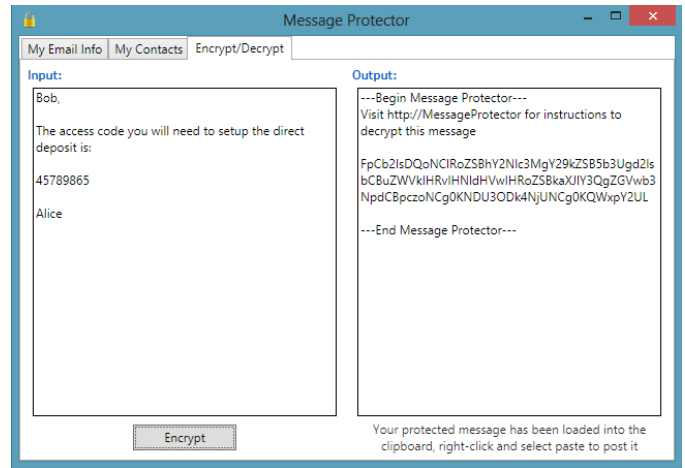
Message Protector

My Email Info | My Contacts | Encrypt/Decrypt

Input:

Bob,

The access code you will need to setup the direct deposit is:

45789865

Alice

Encrypt

Output:

---Begin Message Protector---
Visit http://MessageProtector for instructions to decrypt this message

FpCb2IsDQoNClRoZSBhY2Nlc3MgY29kZSB5b3Ugd2lsbCBuZWVkIHRvIHNldHVwIHRoZSBkaXJlY3QgZGVwb3NpdCBpczoNCg0KNDU3ODk4NjUNCg0KQWxpY2UL

---End Message Protector---

Your protected message has been loaded into the clipboard, right-click and select paste to post it